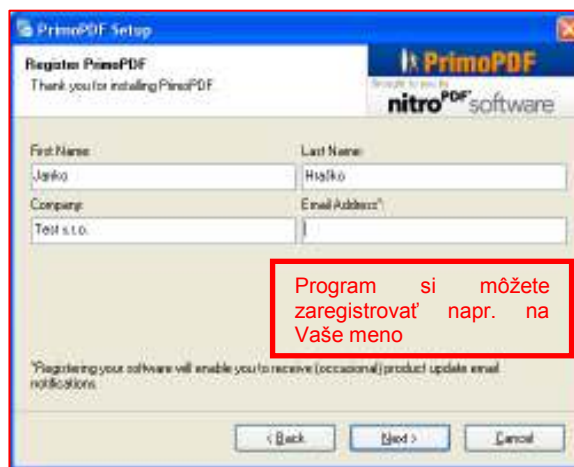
PrimoPDF Setup

Register PrimoPDF
Thank you for installing PrimoPDF

PrimoPDF
brought to you by
nitro PDF software

First Name:
Janko
Last Name:
Hraško
Company:
Test s.r.o.
Email Address*:

Program si môžete zaregistrovať napr. na Vaše meno

*Registering your software will enable you to receive (occasional) product update email notifications.

< Back
Next >
Cancel